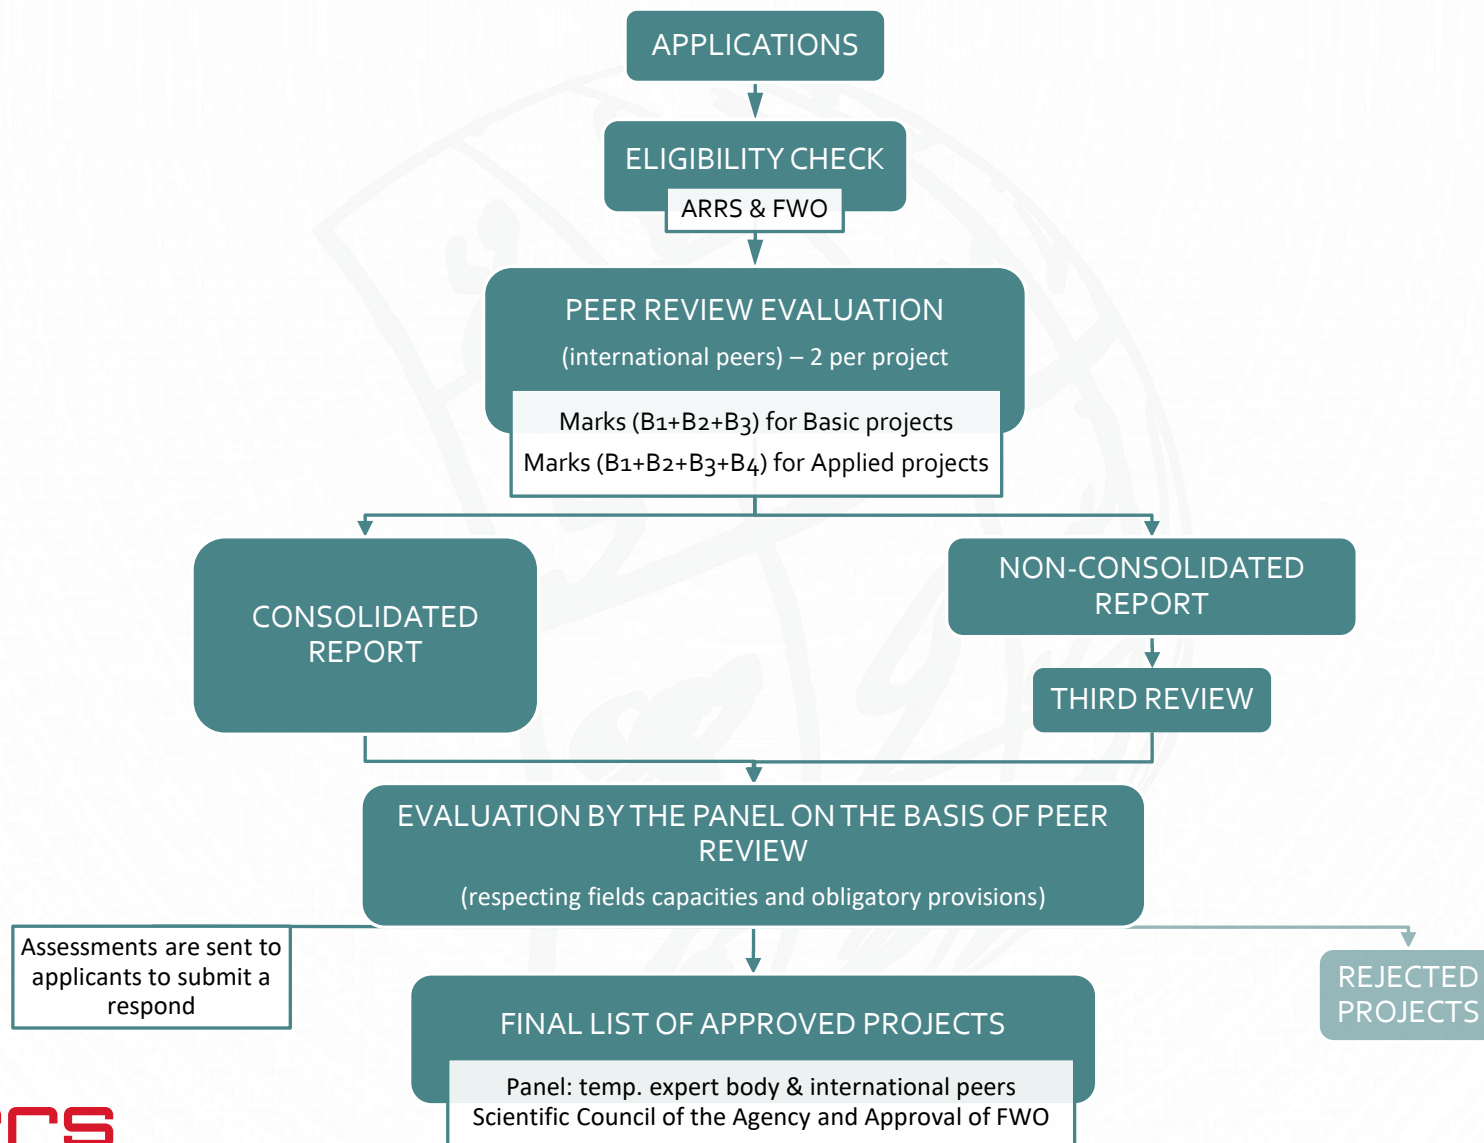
APPLICATIONS

ELIGIBILITY CHECK

ARRS & FWO

PEER REVIEW EVALUATION

(international peers) – 2 per project

Marks (B1+B2+B3) for Basic projects

Marks (B1+B2+B3+B4) for Applied projects

CONSOLIDATED REPORT

NON-CONSOLIDATED REPORT

THIRD REVIEW

EVALUATION BY THE PANEL ON THE BASIS OF PEER REVIEW

(respecting fields capacities and obligatory provisions)

Assessments are sent to applicants to submit a respond

REJECTED PROJECTS

FINAL LIST OF APPROVED PROJECTS

Panel: temp. expert body & international peers

Scientific Council of the Agency and Approval of FWO

rs